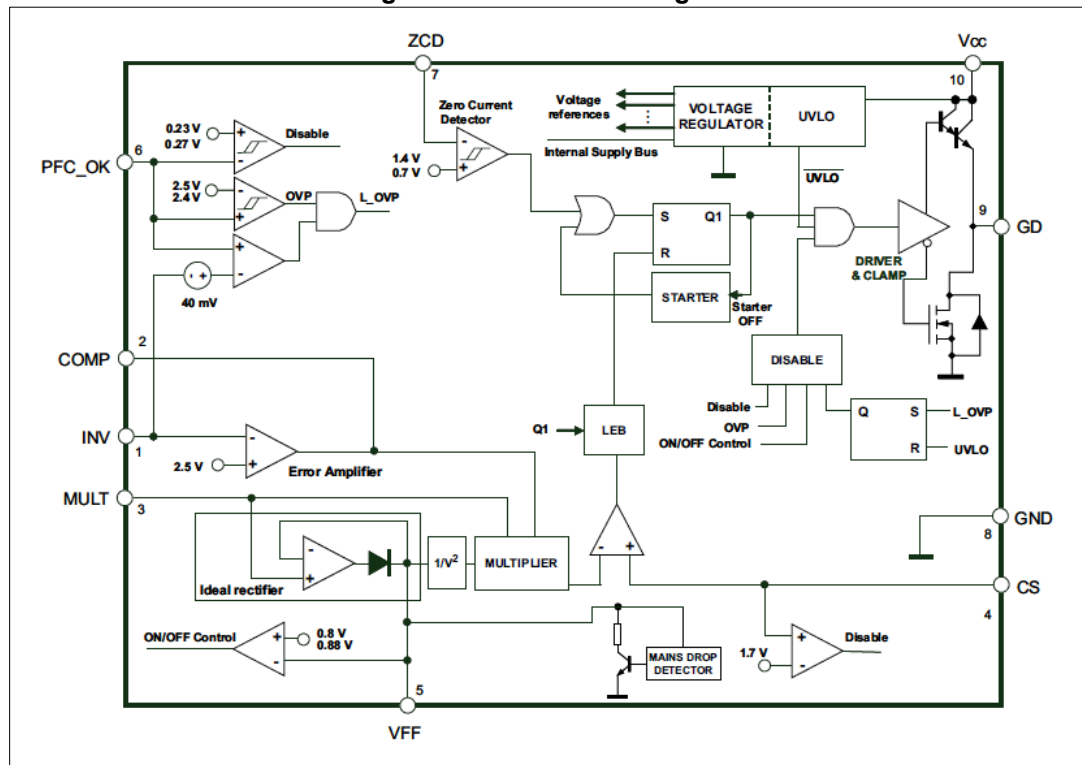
ZCD
7
Vcc
10
Zero Current Detector
Voltage references
VOLTAGE REGULATOR
UVLO
Internal Supply Bus
0.23 V
0.27 V
Disable
PFC_OK
6
1.4 V
0.7 V
2.5 V
2.4 V
OVP
L_OVP
$\overline{UVLO}$
S
Q1
R
9
GD
DRIVER & CLAMP
STARTER
Starter OFF
40 mV
COMP
2
DISABLE
Disable
OVP
ON/OFF Control
Q
S
L_OVP
R
UVLO
INV
1
Q1
LEB
2.5 V
Error Amplifier
MULT
3
GND
8
$1/V^2$
MULTIPLIER
Ideal rectifier
CS
4
ON/OFF Control
0.8 V
0.88 V
1.7 V
Disable
MAINS DROP DETECTOR
5
VFF